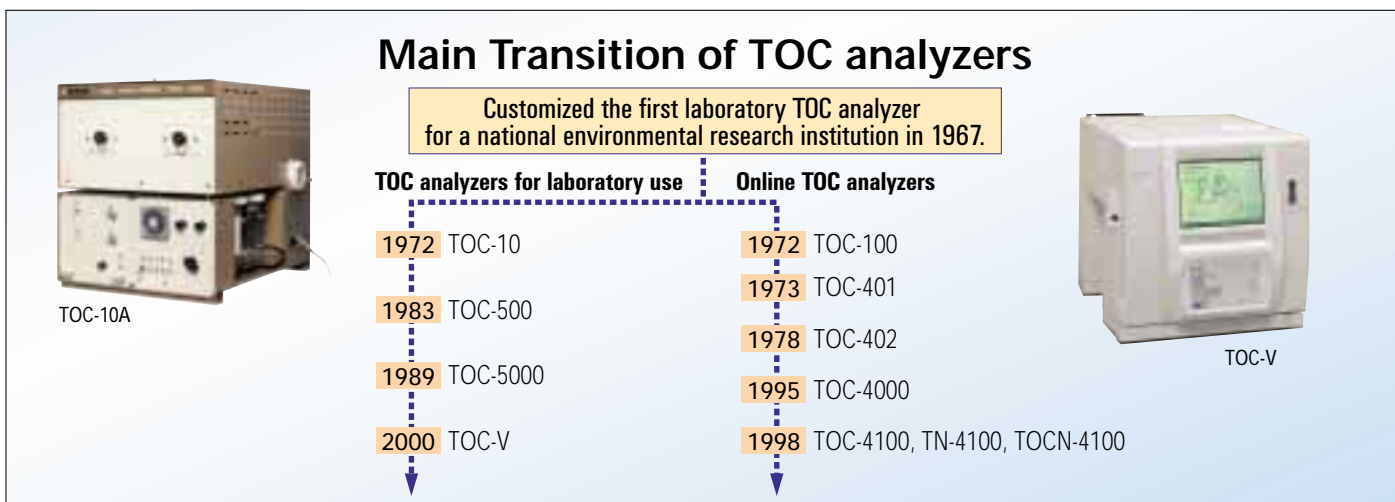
Main Transition of TOC analyzers

Customized the first laboratory TOC analyzer for a national environmental research institution in 1967.

TOC analyzers for laboratory use

1972 TOC-10

1983 TOC-500

1989 TOC-5000

2000 TOC-V

Online TOC analyzers

1972 TOC-100

1973 TOC-401

1978 TOC-402

1995 TOC-4000

1998 TOC-4100, TN-4100, TOCN-4100

TOC-10A

TOC-V